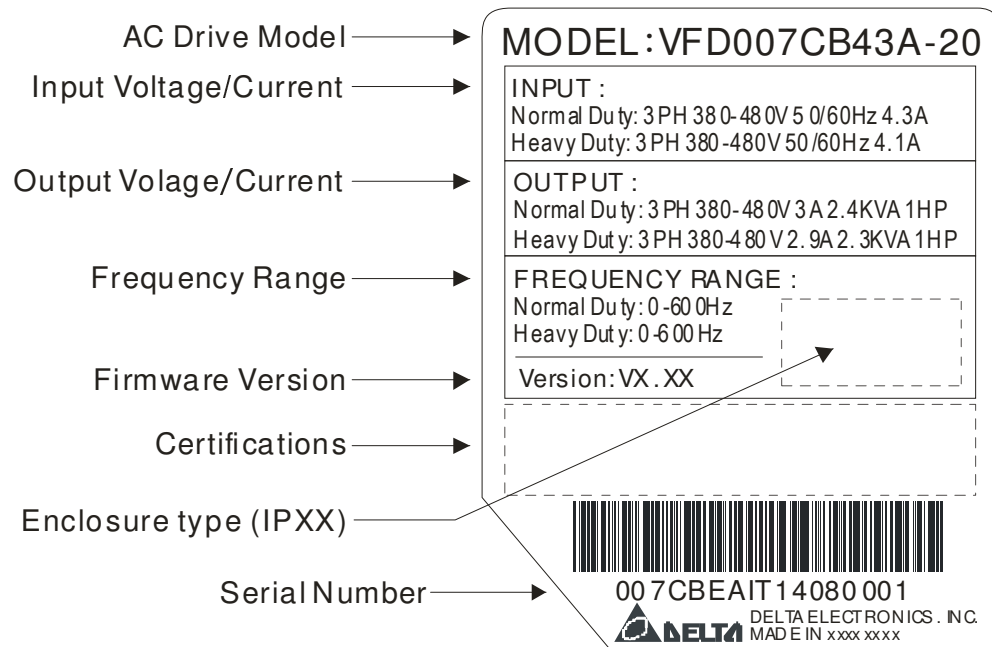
AC Drive Model
Input Voltage/Current
Output Volage/Current
Frequency Range
Firmware Version
Certifications
Enclosure type (IPXX)
Serial Number

MODEL:VFD007CB43A-20

INPUT:
Normal Duty: 3PH 380-480V 50/60Hz 4.3A
Heavy Duty: 3PH 380-480V 50/60Hz 4.1A

OUTPUT:
Normal Duty: 3PH 380-480V 3A 2.4KVA 1HP
Heavy Duty: 3PH 380-480V 2.9A 2.3KVA 1HP

FREQUENCY RANGE:
Normal Duty: 0-600Hz
Heavy Duty: 0-600Hz

Version: VX.XX

007CBEAIT14080001
DELTA
DELTA ELECTRONICS. INC.
MADE IN xxxx xxxx